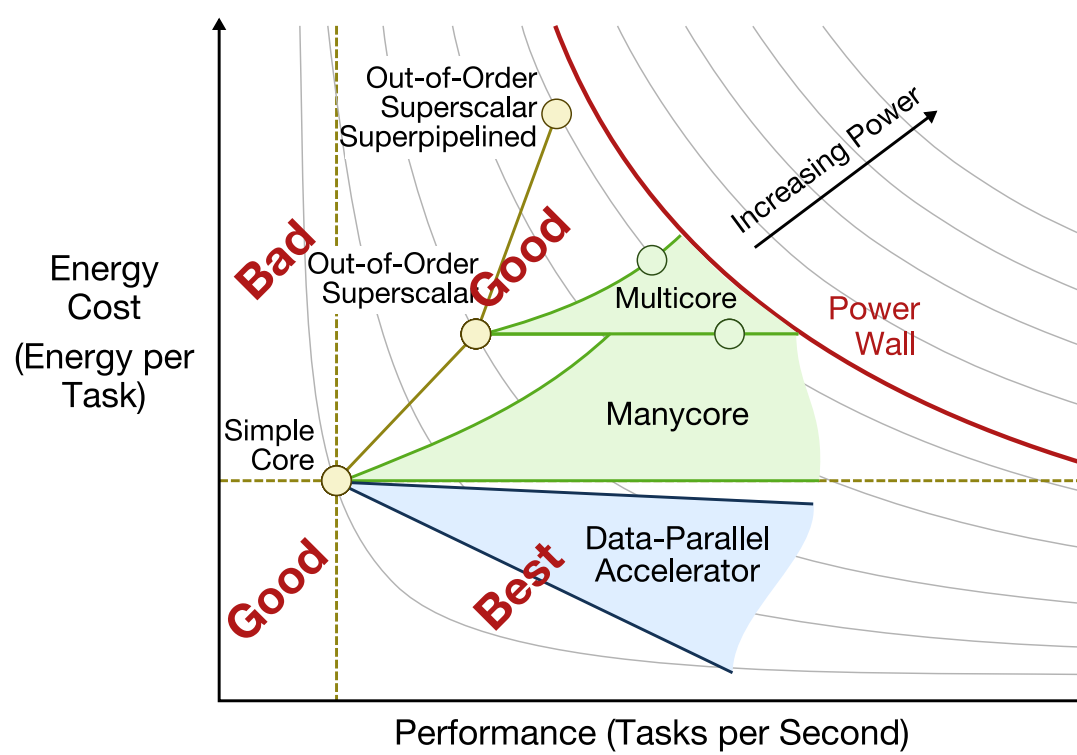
Energy Cost (Energy per Task)

Out-of-Order Superscalar Superpipelined

Increasing Power

Bad

Good

Out-of-Order Superscalar

Multicore

Power Wall

Manycore

Simple Core

Good

Best

Data-Parallel Accelerator

Performance (Tasks per Second)